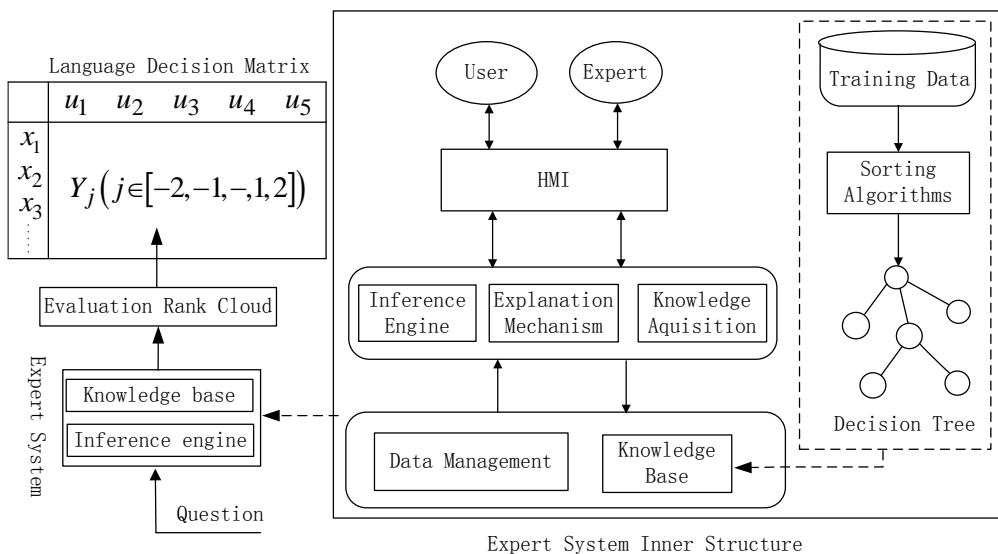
Language Decision Matrix

| | $u_1$ | $u_2$ | $u_3$ | $u_4$ | $u_5$ |
|---|---|---|---|---|---|
| $x_1$ $x_2$ $x_3$ ...... | $Y_j\left(j\in\left[-2,-1,-,1,2\right]\right)$ | | | | |

Evaluation Rank Cloud

Expert System

Knowledge base

Inference engine

Question

User

Expert

HMI

Inference Engine

Explanation Mechanism

Knowledge Aquisition

Data Management

Knowledge Base

Training Data

Sorting Algorithms

Decision Tree

Expert System Inner Structure